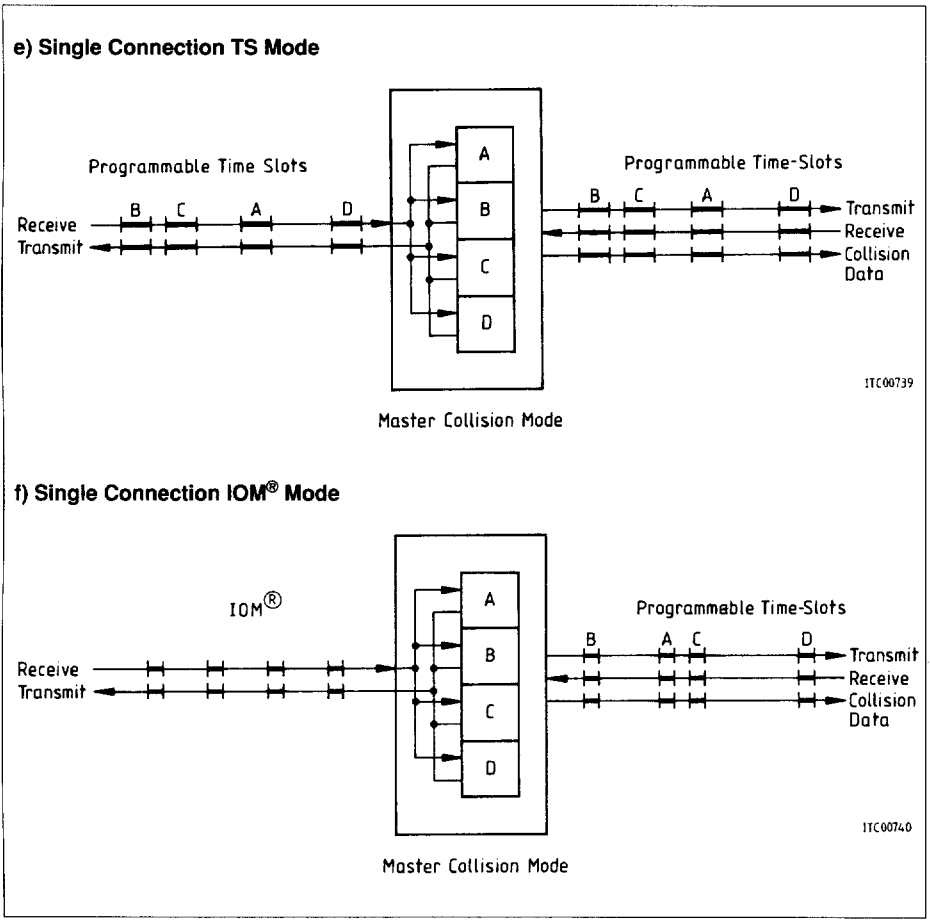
e) Single Connection TS Mode

Programmable Time Slots

B C A D

Receive
Transmit

A
B
C
D

Programmable Time-Slots

B C A D

Transmit
Receive
Collision Data

ITC00739

Master Collision Mode

f) Single Connection IOM® Mode

IOM®

Receive
Transmit

A
B
C
D

Programmable Time-Slots

B A C D

Transmit
Receive
Collision Data

ITC00740

Master Collision Mode